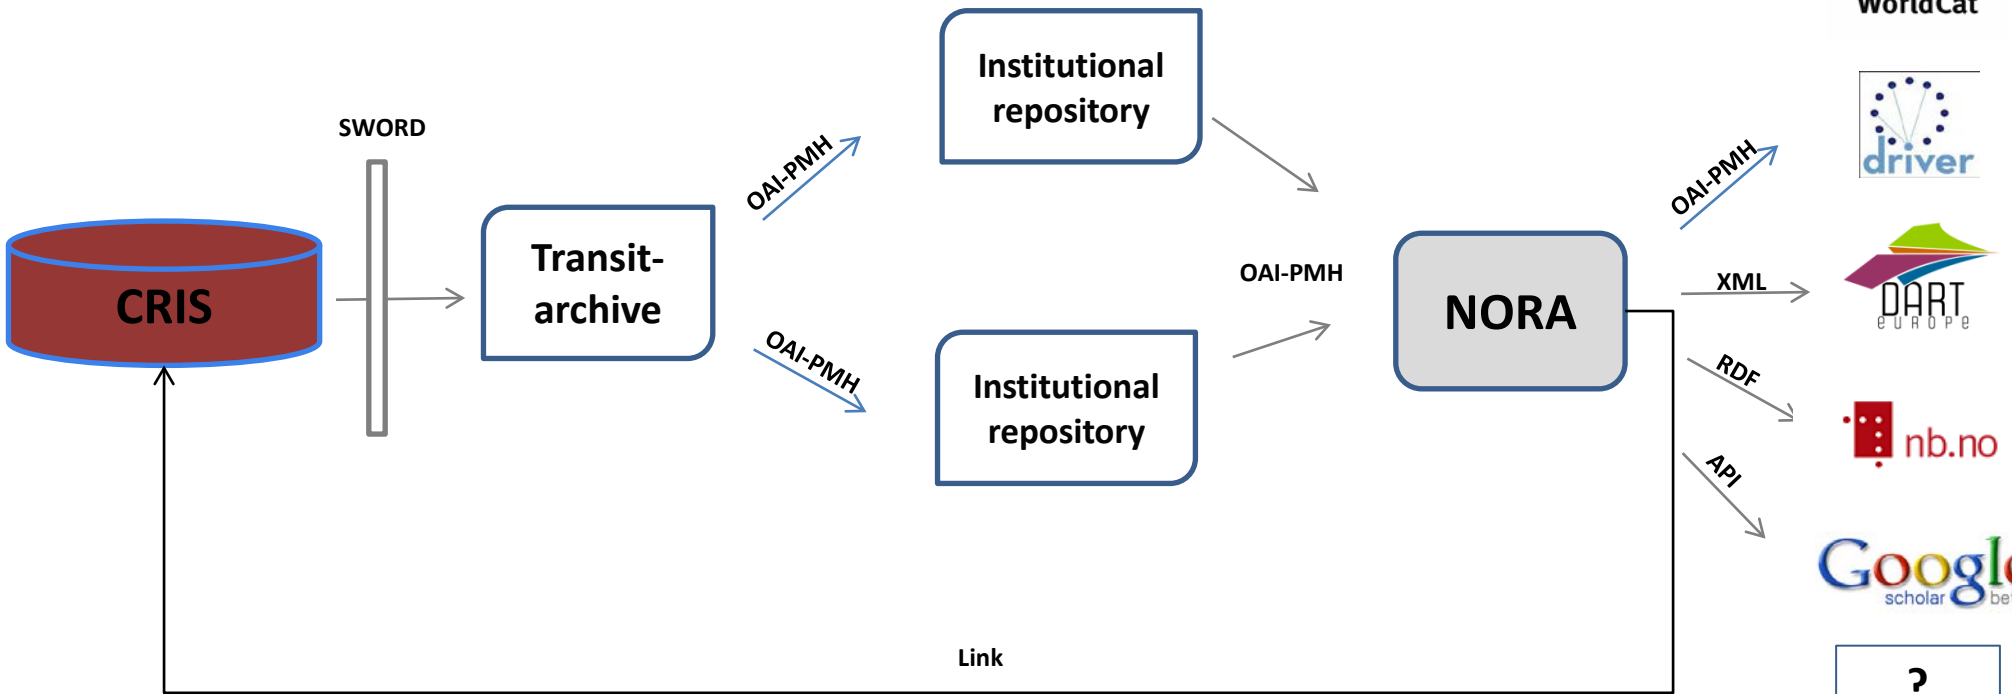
WorldCat

CRIS

SWORD

Transit-archive

OAI-PMH

OAI-PMH

Institutional repository

Institutional repository

OAI-PMH

NORA

OAI-PMH

XML

RDF

API

driver

DART europe

nb.no

Google scholar be

?

Link